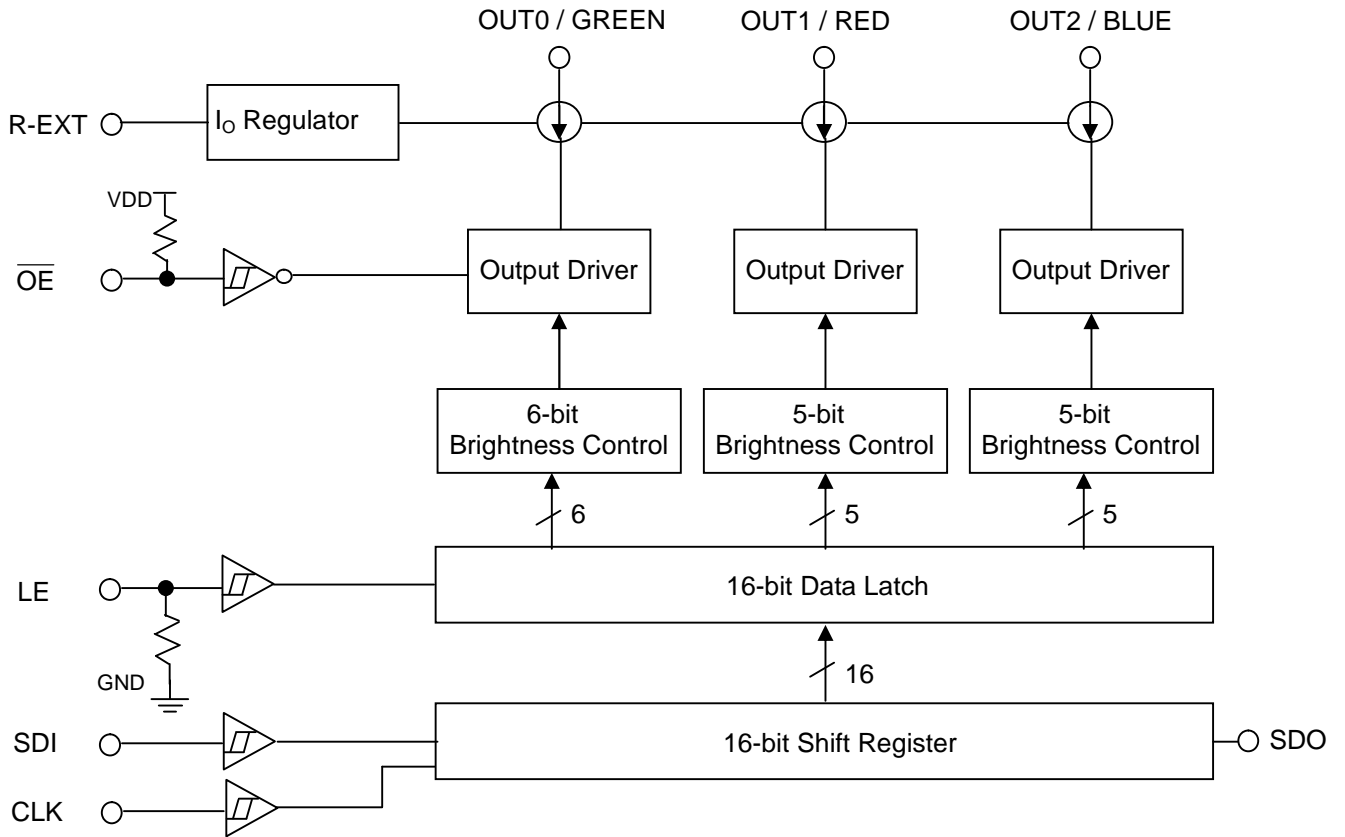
OUT0 / GREEN
OUT1 / RED
OUT2 / BLUE

R-EXT
$I_O$ Regulator

VDD

$\overline{OE}$

Output Driver
Output Driver
Output Driver

6-bit Brightness Control
5-bit Brightness Control
5-bit Brightness Control

6
5
5

LE
16-bit Data Latch

16
GND

SDI
16-bit Shift Register
SDO

CLK